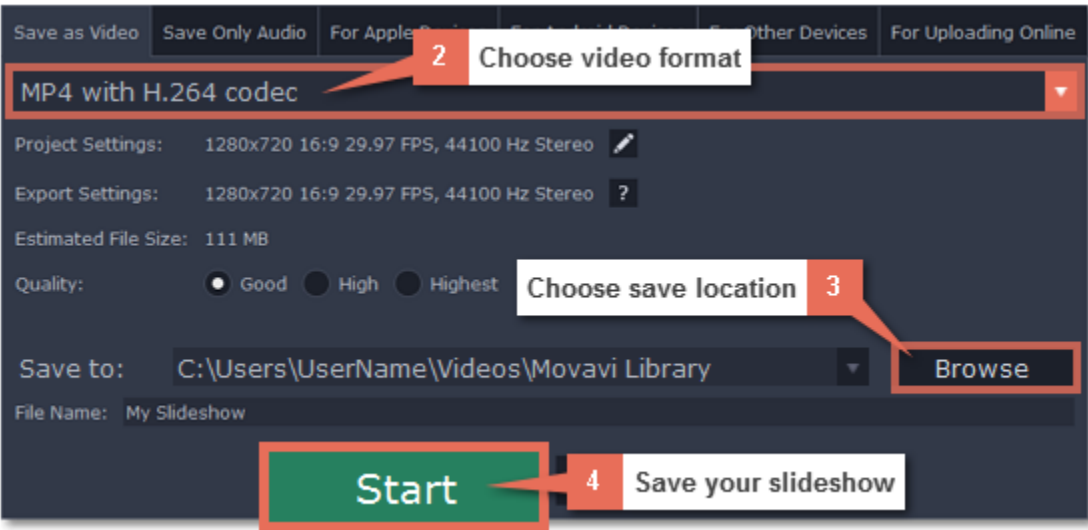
Save as Video | Save Only Audio | For Apple Devices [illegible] | For Android Devices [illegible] | For Other Devices | For Uploading Online

2 Choose video format

MP4 with H.264 codec

Project Settings: 1280x720 16:9 29.97 FPS, 44100 Hz Stereo

Export Settings: 1280x720 16:9 29.97 FPS, 44100 Hz Stereo ?

Estimated File Size: 111 MB

Quality: Good High Highest

Choose save location 3

Save to: C:\Users\UserName\Videos\Movavi Library

Browse

File Name: My Slideshow

Start

4 Save your slideshow